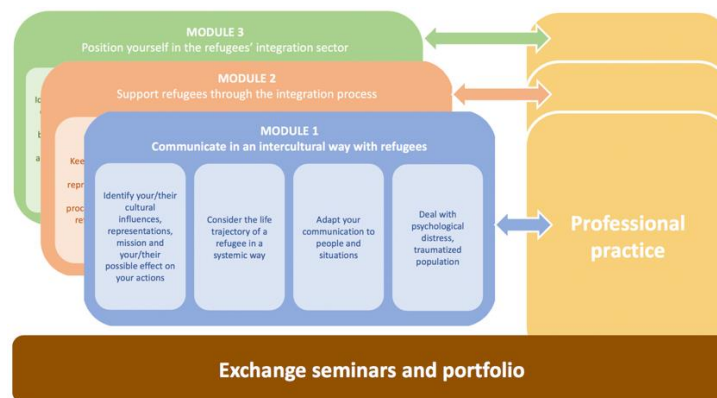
MODULE 3
Position yourself in the refugees' integration sector

lo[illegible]
b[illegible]
a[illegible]

MODULE 2
Support refugees through the integration process

Kee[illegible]
repr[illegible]
proc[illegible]
re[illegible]

MODULE 1
Communicate in an intercultural way with refugees

Identify your/their cultural influences, representations, mission and your/their possible effect on your actions

Consider the life trajectory of a refugee in a systemic way

Adapt your communication to people and situations

Deal with psychological distress, traumatized population

Professional practice

Exchange seminars and portfolio